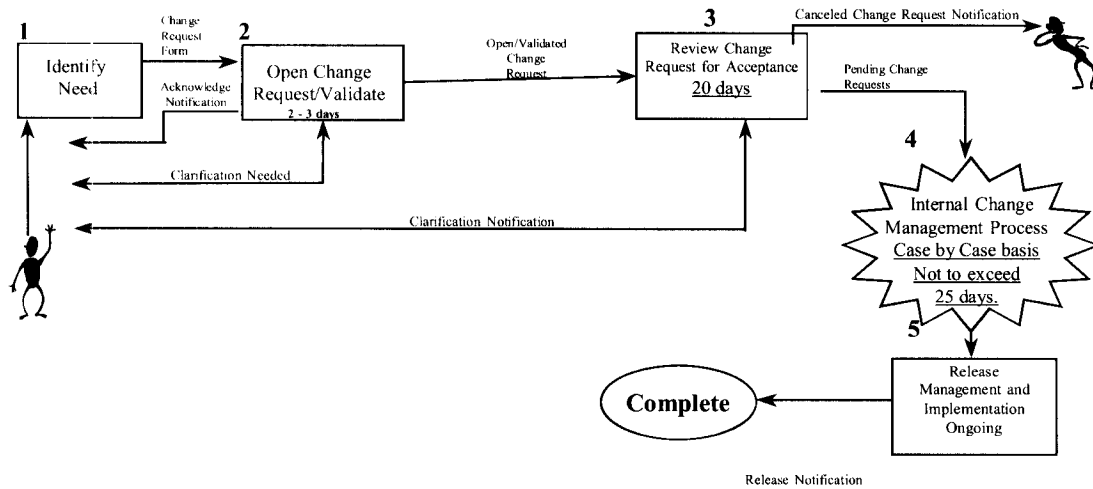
1

Identify Need

Change Request Form

2

Open Change Request/Validate
2 - 3 days

Acknowledge Notification

Open/Validated Change Request

3

Review Change Request for Acceptance
20 days

Canceled Change Request Notification

Pending Change Requests

Clarification Needed

Clarification Notification

4

Internal Change Management Process
Case by Case basis
Not to exceed 25 days.

5

Release Management and Implementation Ongoing

Complete

Release Notification